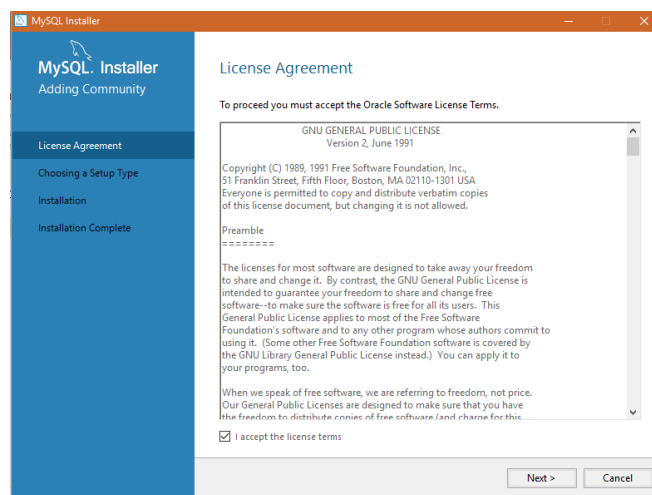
MySQL Installer

MySQL. Installer
Adding Community

License Agreement
Choosing a Setup Type
Installation
Installation Complete

License Agreement

To proceed you must accept the Oracle Software License Terms.

GNU GENERAL PUBLIC LICENSE
Version 2, June 1991

Copyright (C) 1989, 1991 Free Software Foundation, Inc.,
51 Franklin Street, Fifth Floor, Boston, MA 02110-1301 USA
Everyone is permitted to copy and distribute verbatim copies
of this license document, but changing it is not allowed.

Preamble
========

The licenses for most software are designed to take away your freedom to share and change it. By contrast, the GNU General Public License is intended to guarantee your freedom to share and change free software--to make sure the software is free for all its users. This General Public License applies to most of the Free Software Foundation's software and to any other program whose authors commit to using it. (Some other Free Software Foundation software is covered by the GNU Library General Public License instead.) You can apply it to your programs, too.

When we speak of free software, we are referring to freedom, not price. Our General Public Licenses are designed to make sure that you have the freedom to distribute copies of free software (and charge for this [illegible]

I accept the license terms

Next >
Cancel